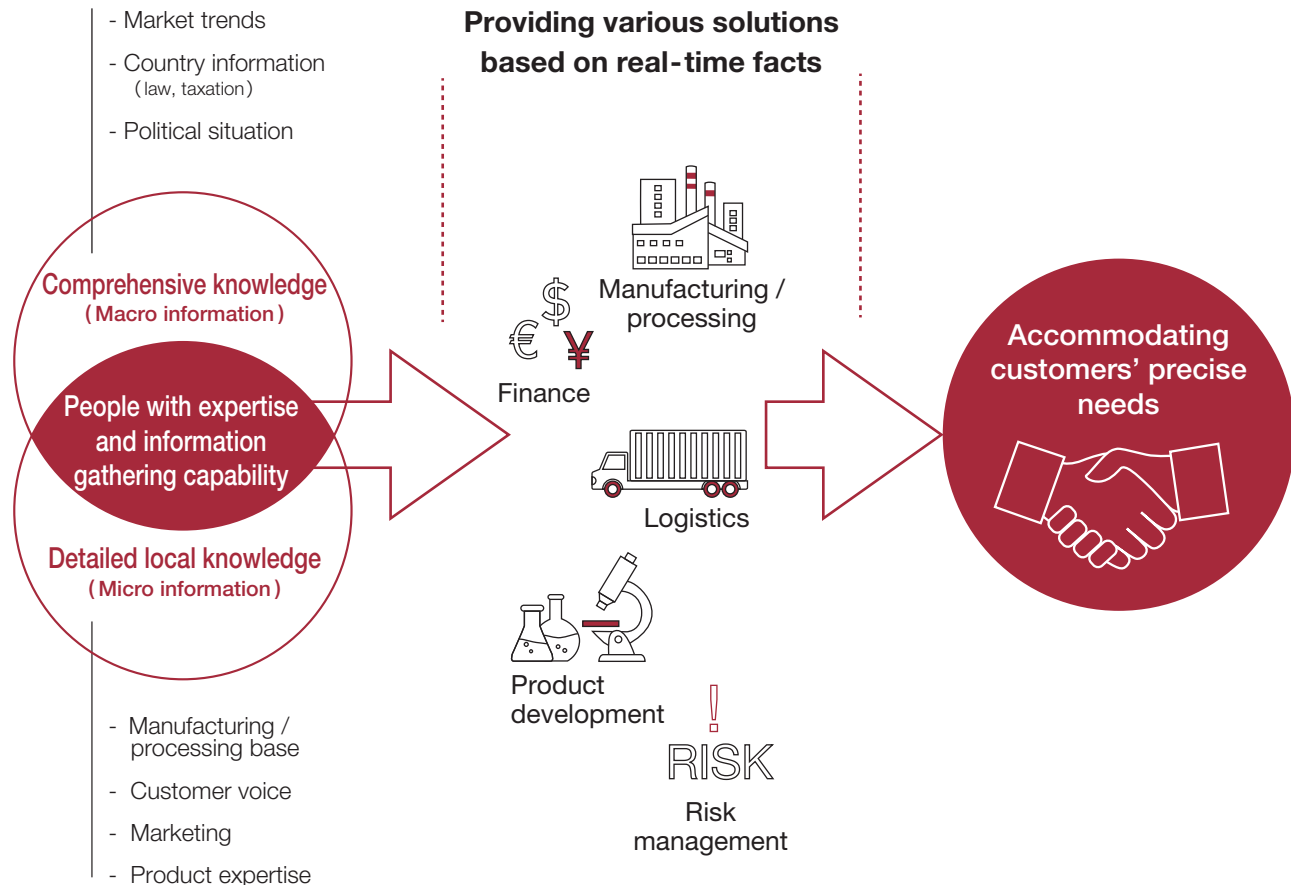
- Market trends

- Country information (law, taxation)

- Political situation

Comprehensive knowledge (Macro information)

People with expertise and information gathering capability

Detailed local knowledge (Micro information)

- Manufacturing / processing base

- Customer voice

- Marketing

- Product expertise

Providing various solutions based on real-time facts

$ € ¥

Finance

Manufacturing / processing

Logistics

Product development

!

RISK

Risk management

Accommodating customers' precise needs